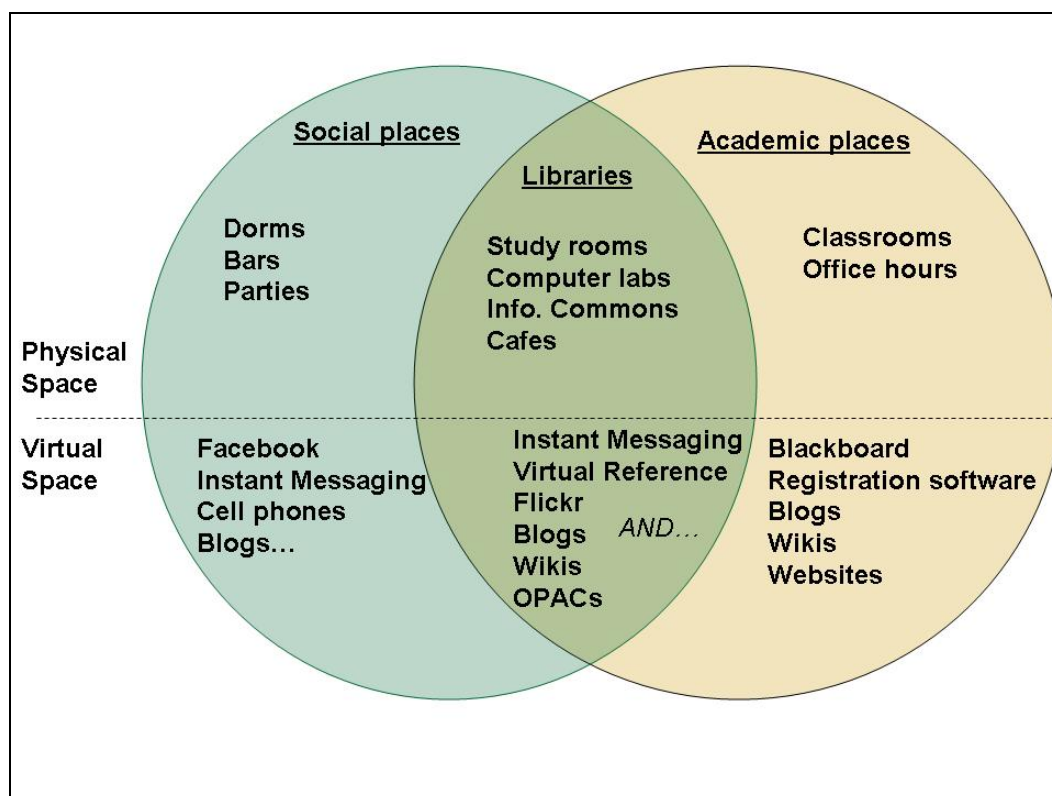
Social places

Libraries

Academic places

Dorms
Bars
Parties

Study rooms
Computer labs
Info. Commons
Cafes

Classrooms
Office hours

Physical Space

Virtual Space

Facebook
Instant Messaging
Cell phones
Blogs…

Instant Messaging
Virtual Reference
Flickr
Blogs
Wikis
OPACs

AND…

Blackboard
Registration software
Blogs
Wikis
Websites